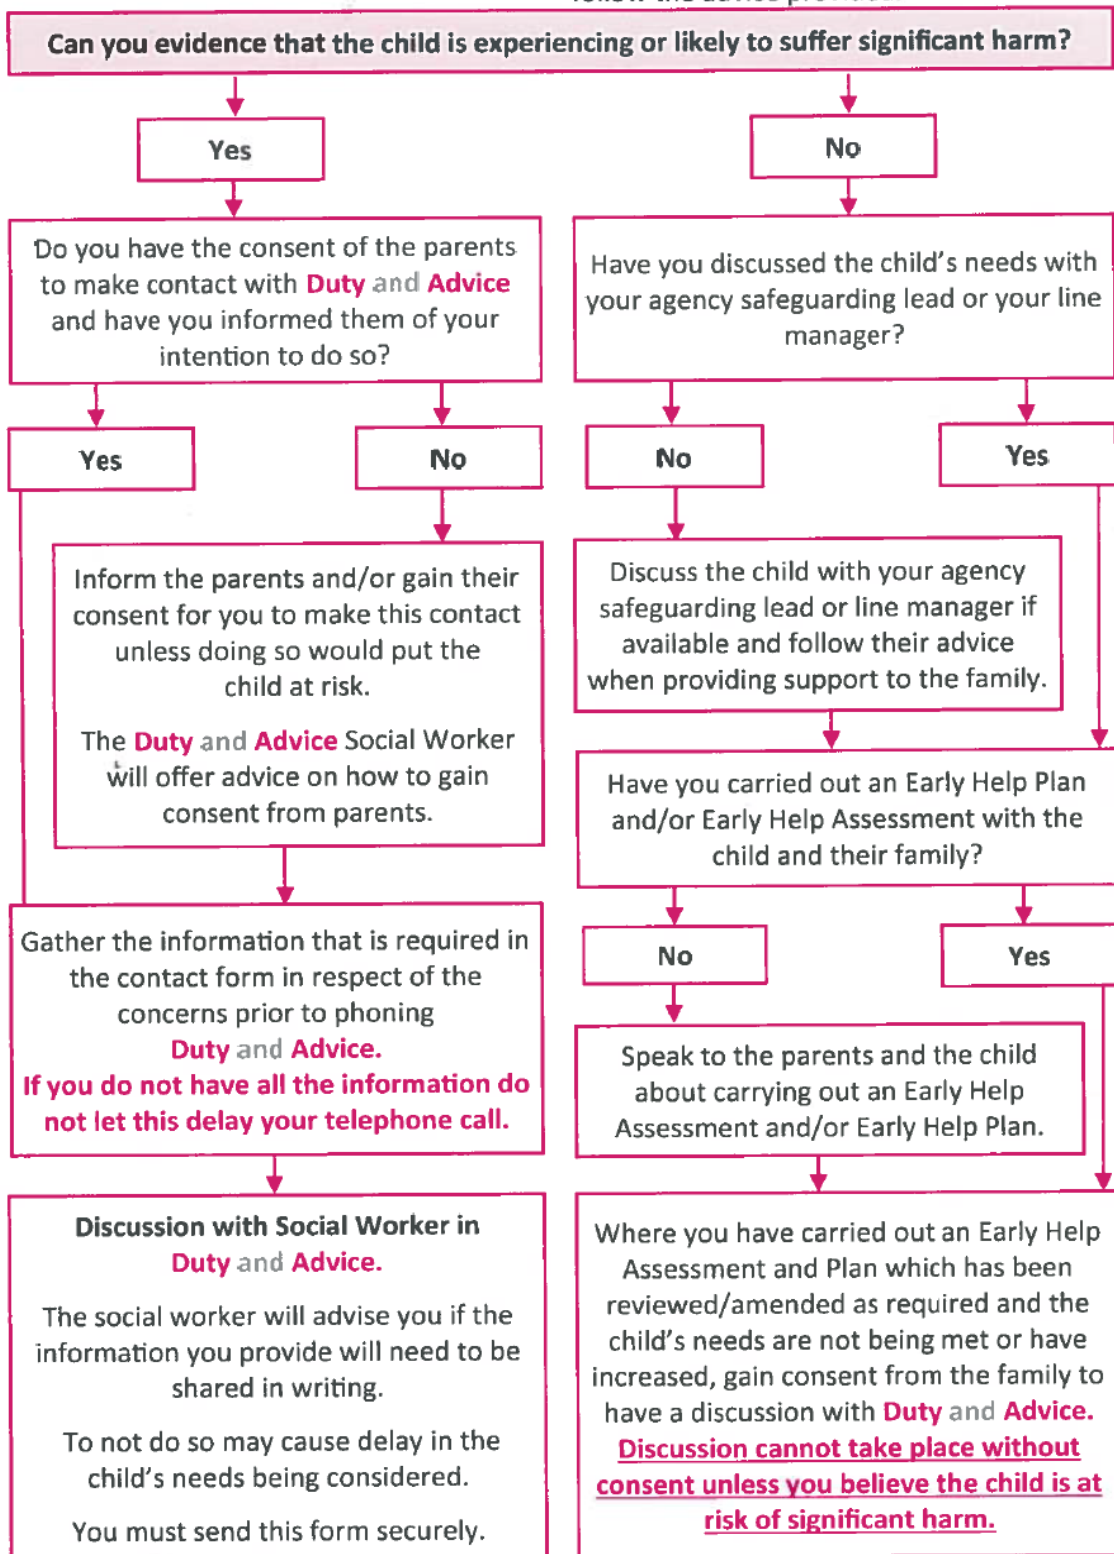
Can you evidence that the child is experiencing or likely to suffer significant harm?

Yes

No

Do you have the consent of the parents to make contact with Duty and Advice and have you informed them of your intention to do so?

Have you discussed the child's needs with your agency safeguarding lead or your line manager?

Yes

No

No

Yes

Inform the parents and/or gain their consent for you to make this contact unless doing so would put the child at risk.

The Duty and Advice Social Worker will offer advice on how to gain consent from parents.

Discuss the child with your agency safeguarding lead or line manager if available and follow their advice when providing support to the family.

Have you carried out an Early Help Plan and/or Early Help Assessment with the child and their family?

No

Yes

Gather the information that is required in the contact form in respect of the concerns prior to phoning Duty and Advice.
If you do not have all the information do not let this delay your telephone call.

Speak to the parents and the child about carrying out an Early Help Assessment and/or Early Help Plan.

Discussion with Social Worker in Duty and Advice.

The social worker will advise you if the information you provide will need to be shared in writing.

To not do so may cause delay in the child's needs being considered.

You must send this form securely.

Where you have carried out an Early Help Assessment and Plan which has been reviewed/amended as required and the child's needs are not being met or have increased, gain consent from the family to have a discussion with Duty and Advice.
Discussion cannot take place without consent unless you believe the child is at risk of significant harm.